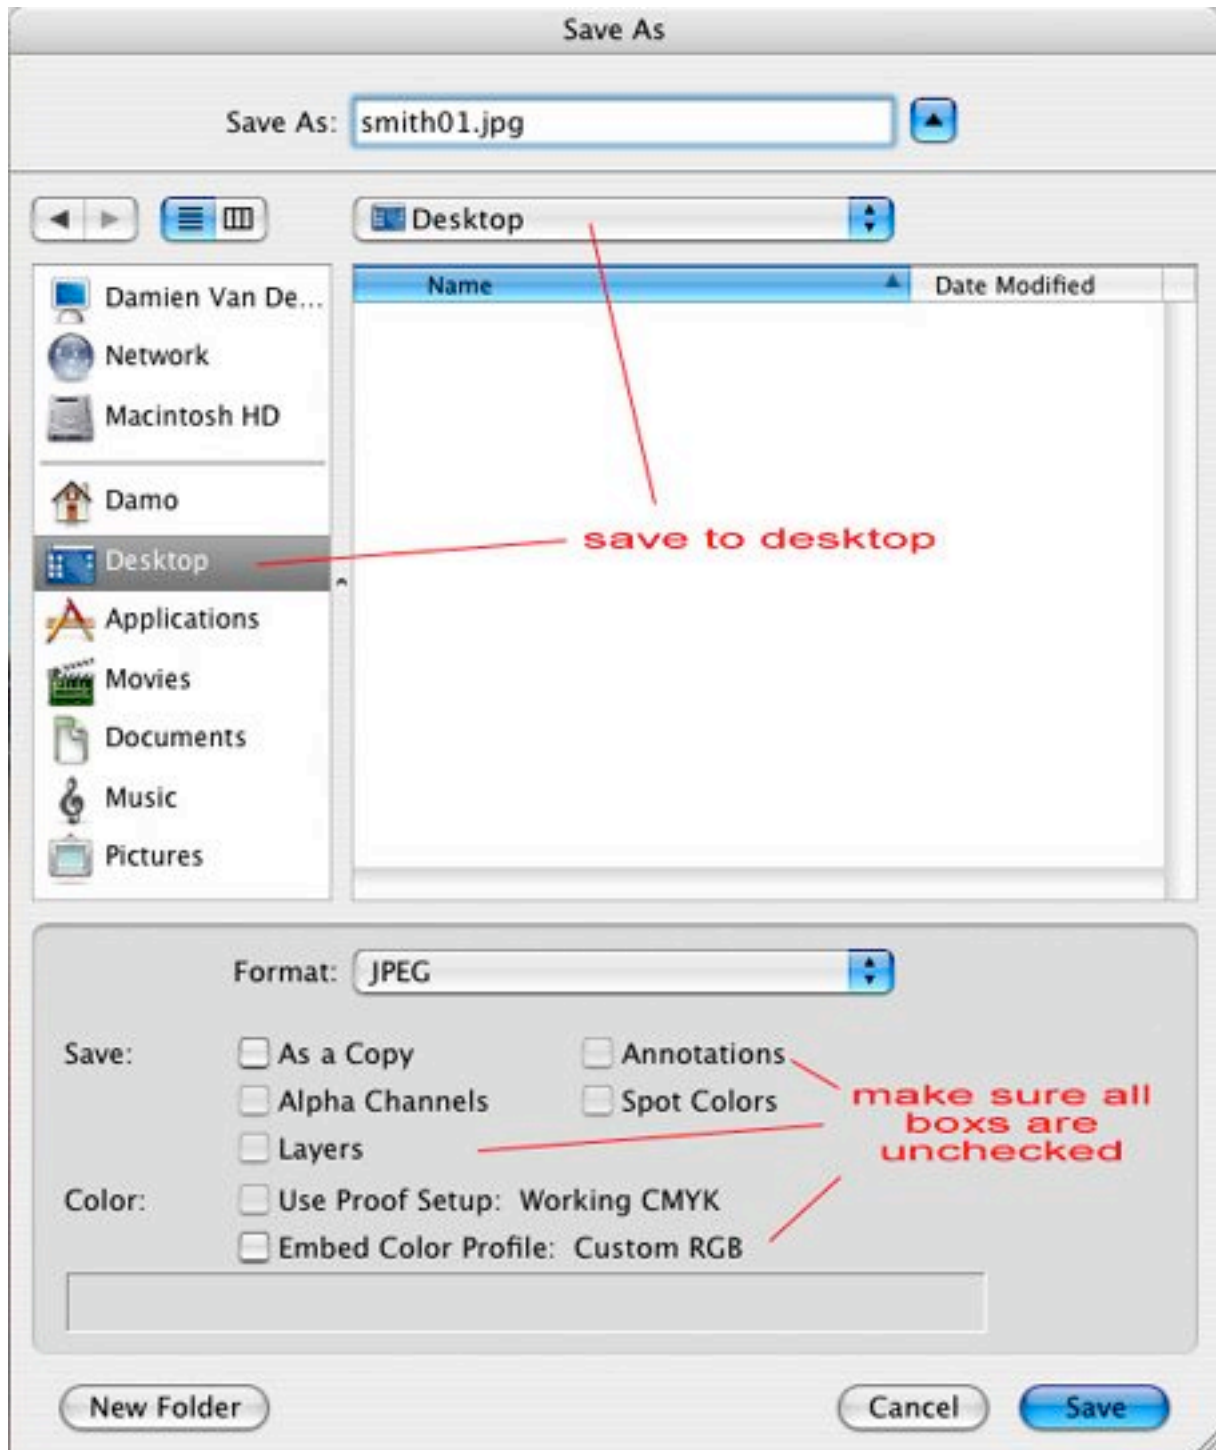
Save As

Save As: smith01.jpg

Desktop

Damien Van De...
Network
Macintosh HD
Damo
Desktop
Applications
Movies
Documents
Music
Pictures

| Name | Date Modified |
|---|---|

save to desktop

Format: JPEG

Save: As a Copy
Alpha Channels
Layers
Annotations
Spot Colors

make sure all boxs are unchecked

Color: Use Proof Setup: Working CMYK
Embed Color Profile: Custom RGB

New Folder

Cancel

Save